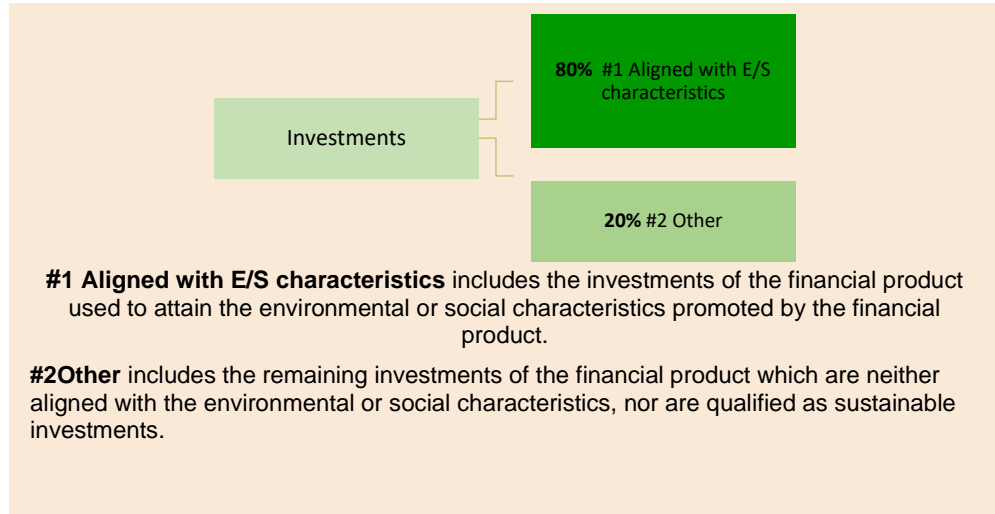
Investments

80% #1 Aligned with E/S characteristics

20% #2 Other

#1 Aligned with E/S characteristics includes the investments of the financial product used to attain the environmental or social characteristics promoted by the financial product.

#2Other includes the remaining investments of the financial product which are neither aligned with the environmental or social characteristics, nor are qualified as sustainable investments.